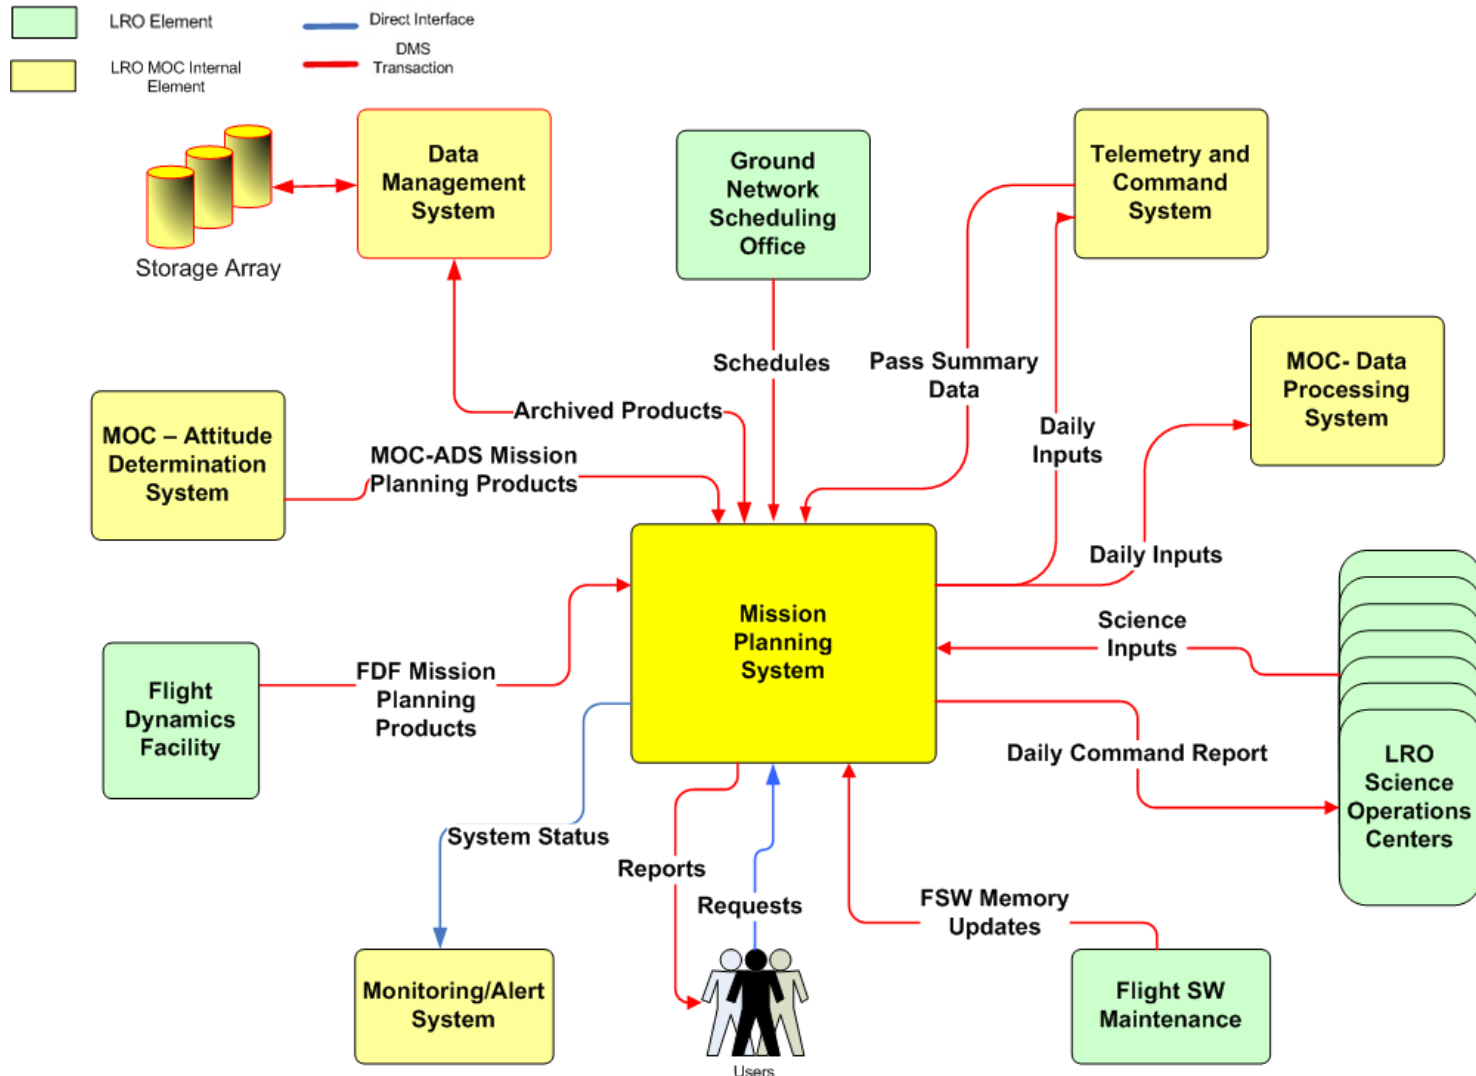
LRO Element

LRO MOC Internal Element

Direct Interface

DMS Transaction

Storage Array

Data Management System

Ground Network Scheduling Office

Telemetry and Command System

MOC- Data Processing System

MOC – Attitude Determination System

Schedules

Pass Summary Data

Archived Products

Daily Inputs

MOC-ADS Mission Planning Products

Daily Inputs

Mission Planning System

Science Inputs

Flight Dynamics Facility

FDF Mission Planning Products

Daily Command Report

LRO Science Operations Centers

System Status

Reports

Requests

FSW Memory Updates

Monitoring/Alert System

Users

Flight SW Maintenance